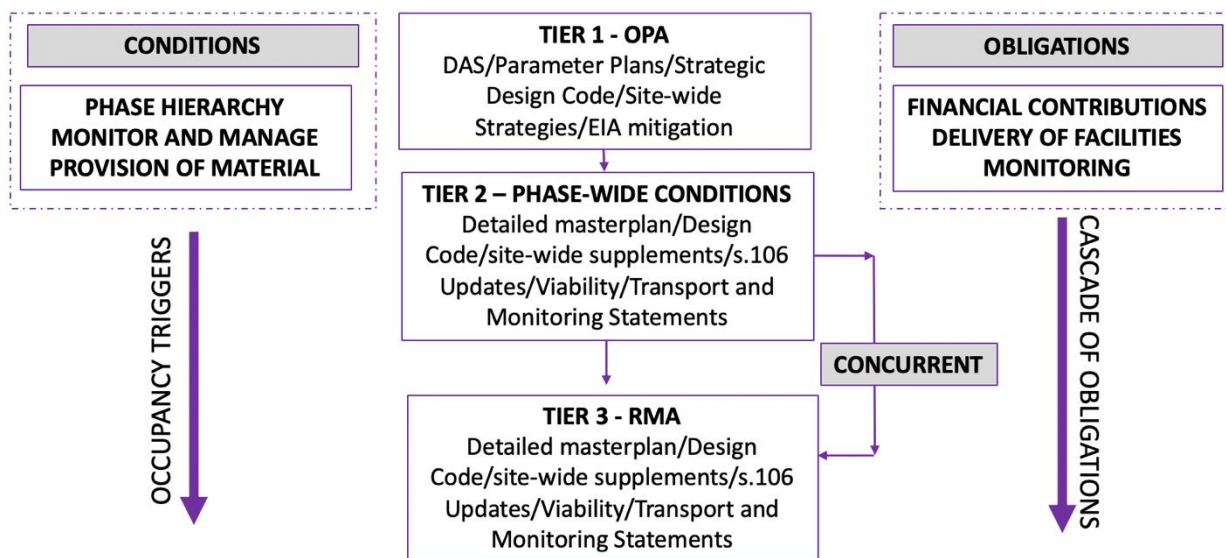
CONDITIONS

PHASE HIERARCHY
MONITOR AND MANAGE
PROVISION OF MATERIAL

OCCUPANCY TRIGGERS

TIER 1 - OPA
DAS/Parameter Plans/Strategic Design Code/Site-wide Strategies/EIA mitigation

TIER 2 – PHASE-WIDE CONDITIONS
Detailed masterplan/Design Code/site-wide supplements/s.106 Updates/Viability/Transport and Monitoring Statements

CONCURRENT

TIER 3 - RMA
Detailed masterplan/Design Code/site-wide supplements/s.106 Updates/Viability/Transport and Monitoring Statements

OBLIGATIONS

FINANCIAL CONTRIBUTIONS
DELIVERY OF FACILITIES
MONITORING

CASCADE OF OBLIGATIONS